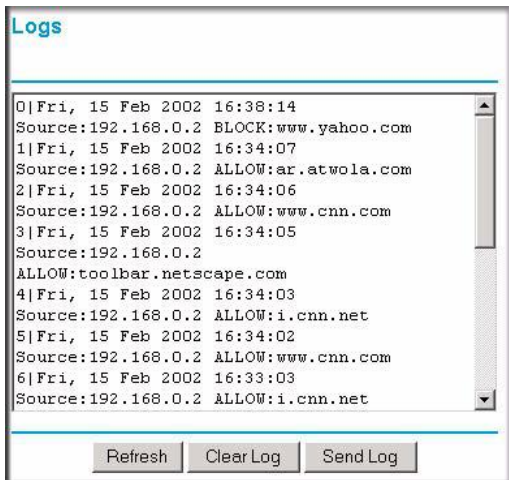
Logs

0|Fri, 15 Feb 2002 16:38:14
Source:192.168.0.2 BLOCK:www.yahoo.com
1|Fri, 15 Feb 2002 16:34:07
Source:192.168.0.2 ALLOW:ar.atwola.com
2|Fri, 15 Feb 2002 16:34:06
Source:192.168.0.2 ALLOW:www.cnn.com
3|Fri, 15 Feb 2002 16:34:05
Source:192.168.0.2
ALLOW:toolbar.netscape.com
4|Fri, 15 Feb 2002 16:34:03
Source:192.168.0.2 ALLOW:i.cnn.net
5|Fri, 15 Feb 2002 16:34:02
Source:192.168.0.2 ALLOW:www.cnn.com
6|Fri, 15 Feb 2002 16:33:03
Source:192.168.0.2 ALLOW:i.cnn.net

Refresh Clear Log Send Log